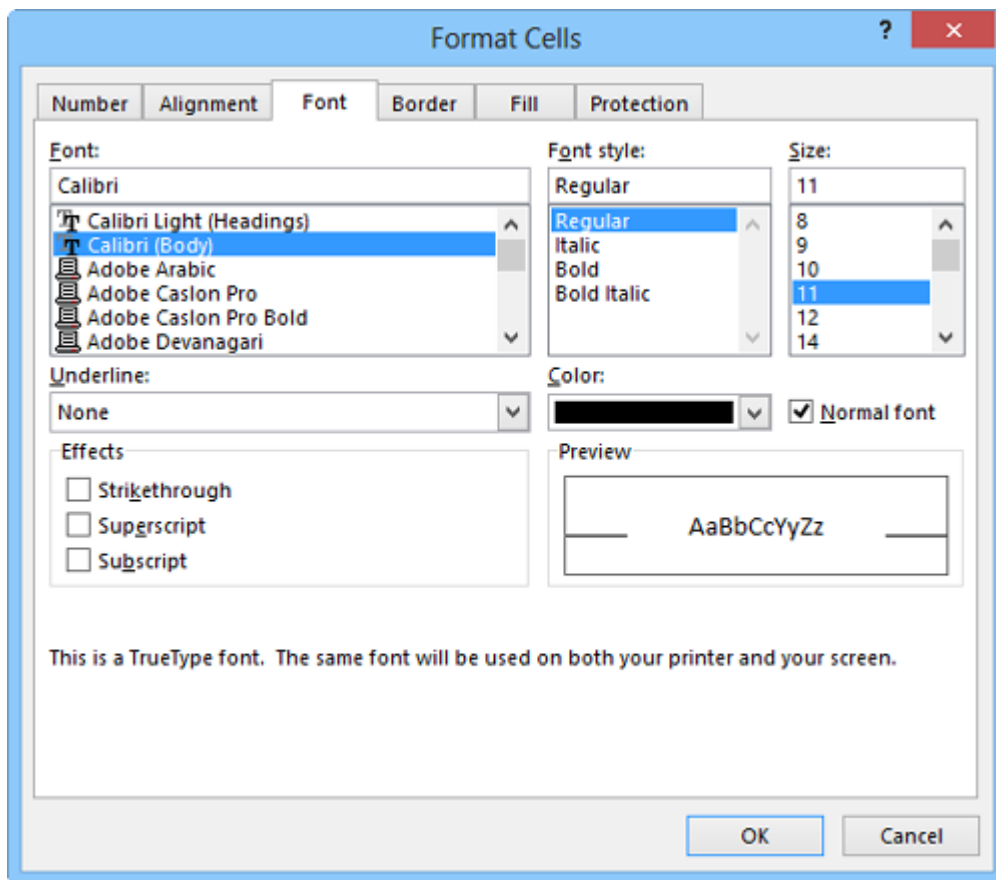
Format Cells

?

Number | Alignment | Font | Border | Fill | Protection

Font:
Calibri
Calibri Light (Headings)
Calibri (Body)
Adobe Arabic
Adobe Caslon Pro
Adobe Caslon Pro Bold
Adobe Devanagari

Font style:
Regular
Regular
Italic
Bold
Bold Italic

Size:
11
8
9
10
11
12
14

Underline:
None

Color:

Normal font

Effects
Strikethrough
Superscript
Subscript

Preview
AaBbCcYyZz

This is a TrueType font. The same font will be used on both your printer and your screen.

OK
Cancel